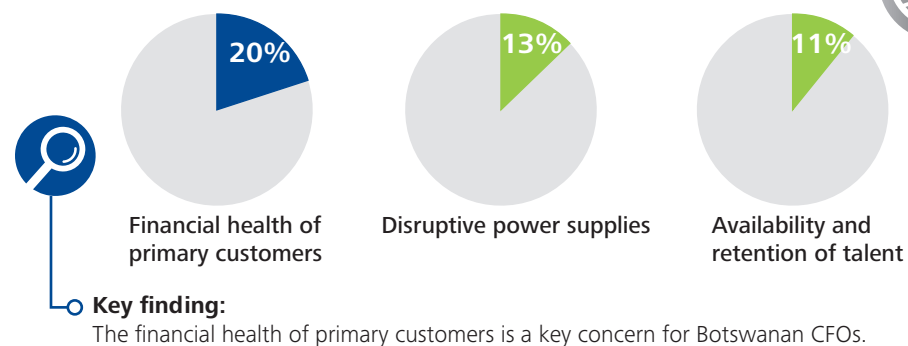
20%

Financial health of primary customers

13%

Disruptive power supplies

11%

Availability and retention of talent

Key finding:
The financial health of primary customers is a key concern for Botswanan CFOs.